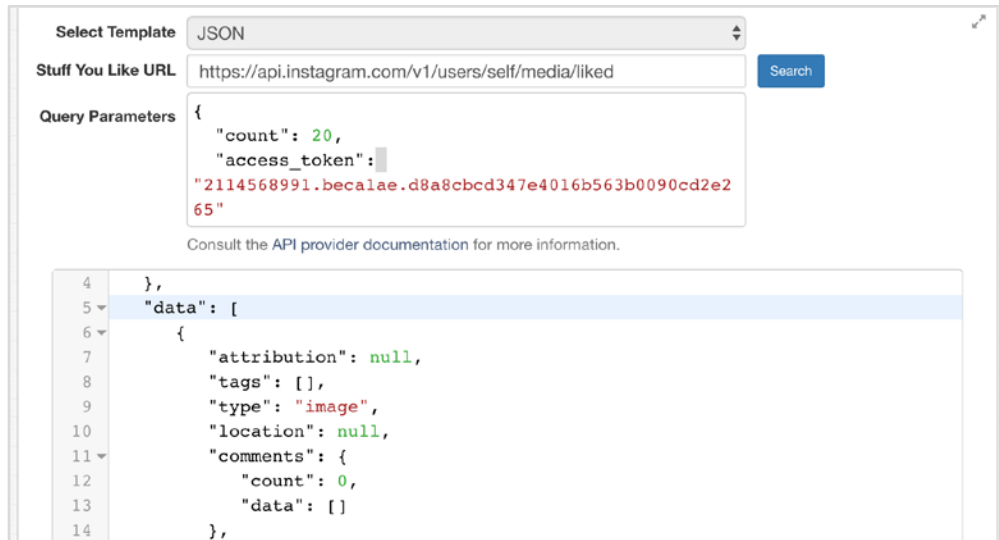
Select Template JSON

Stuff You Like URL https://api.instagram.com/v1/users/self/media/liked Search

Query Parameters
{
"count": 20,
"access_token": "2114568991.beca1ae.d8a8cbcd347e4016b563b0090cd2e265"

Consult the API provider documentation for more information.

4 },
5 "data": [
6 {
7 "attribution": null,
8 "tags": [],
9 "type": "image",
10 "location": null,
11 "comments": {
12 "count": 0,
13 "data": []
14 },